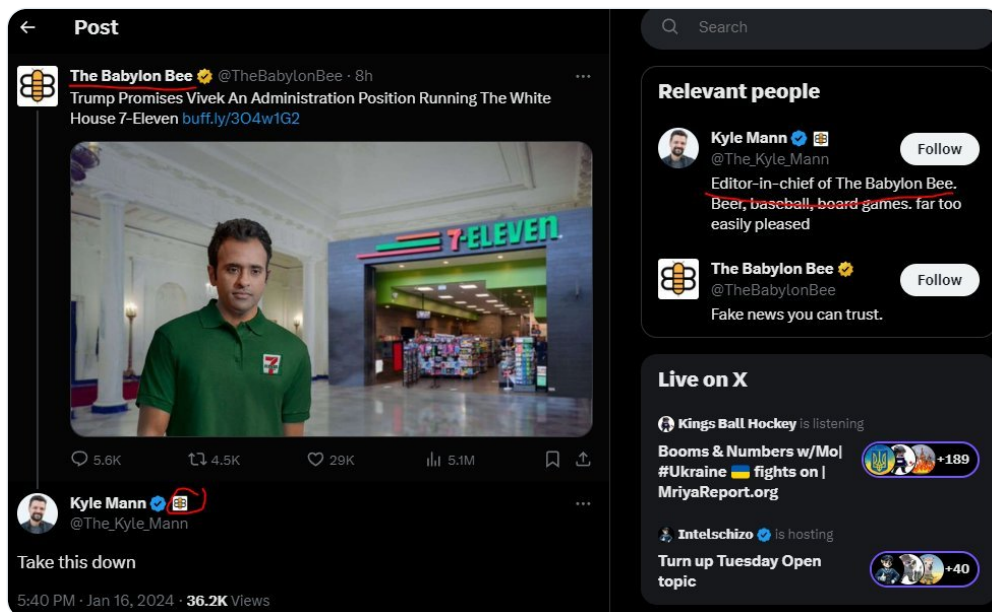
Post

The Babylon Bee @TheBabylonBee · 8h
Trump Promises Vivek An Administration Position Running The White House 7-Eleven buff.ly/3O4w1G2

7-ELEVEN

5.6K 4.5K 29K 5.1M

Kyle Mann @The_Kyle_Mann

Take this down

5:40 PM · Jan 16, 2024 · 36.2K Views

Search

Relevant people

Kyle Mann @The_Kyle_Mann
Follow
Editor-in-chief of The Babylon Bee. Beer, baseball, board games. far too easily pleased

The Babylon Bee @TheBabylonBee
Follow
Fake news you can trust.

Live on X

Kings Ball Hockey is listening
Booms & Numbers w/Mo| #Ukraine fights on | MriyaReport.org
+189

Intelschizo is hosting
Turn up Tuesday Open topic
+40